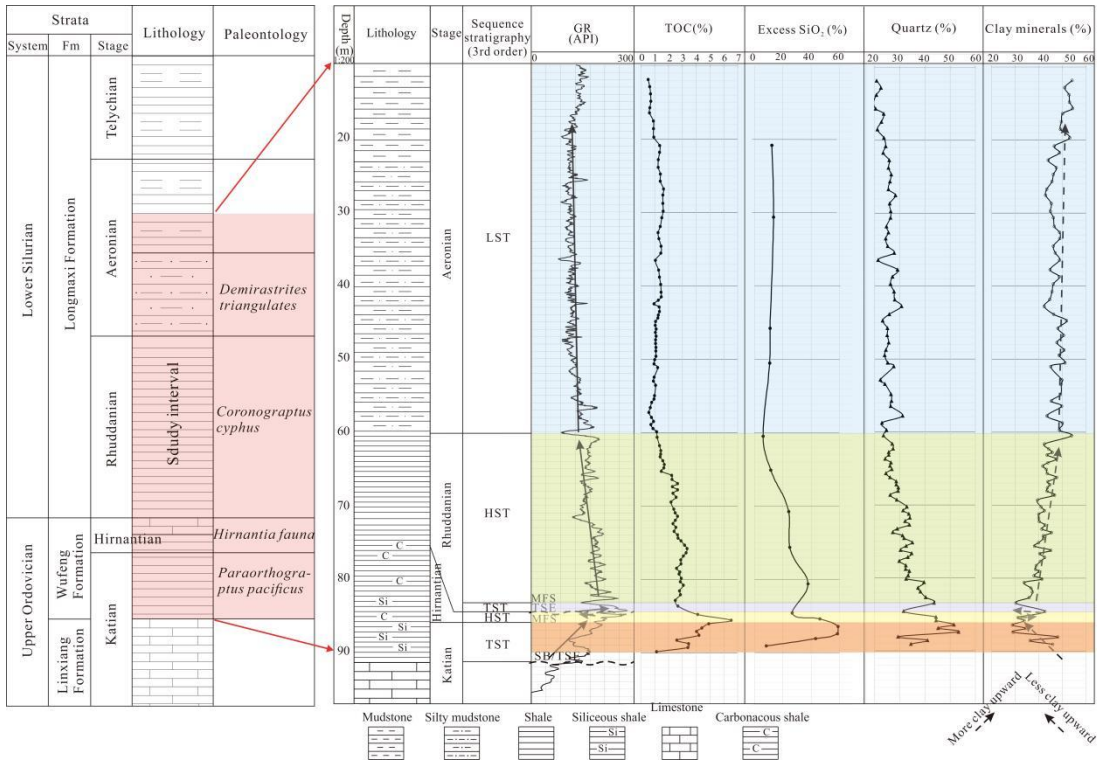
| Strata | | | Lithology | Paleontology |
|---|---|---|---|---|
| System | Fm | Stage | | |
| Lower Silurian | Longmaxi Formation | Telychian | | |
| | | Aeronian | | Demirastrites triangulates |
| | | Rhuddanian | Sdudy interval | Coronograptus cyphus |
| Upper Ordovician | Wufeng Formation | Hirnantian | | Hirnantia fauna |
| | | Katian | | Paraorthograptus pacificus |
| | Linxiang Formation | | | |

Depth (m) 1:200
Lithology
Stage
Sequence stratigraphy (3rd order)
GR (API) 0 300
TOC(%) 0 1 2 3 4 5 6 7
Excess SiO$_2$ (%) 0 20 40 60
Quartz (%) 20 30 40 50 60
Clay minerals (%) 20 30 40 50 60

20 30 40 50 60 70 80 90

C C C Si C Si Si Si

Aeronian
Rhuddanian
Hirnantian
Katian

LST
HST
TST
HST
TST
MFS
TSE
MFS
SB/TSE

Mudstone
Silty mudstone
Shale
Siliceous shale
Limestone
Carbonacous shale

More clay upward
Less clay upward